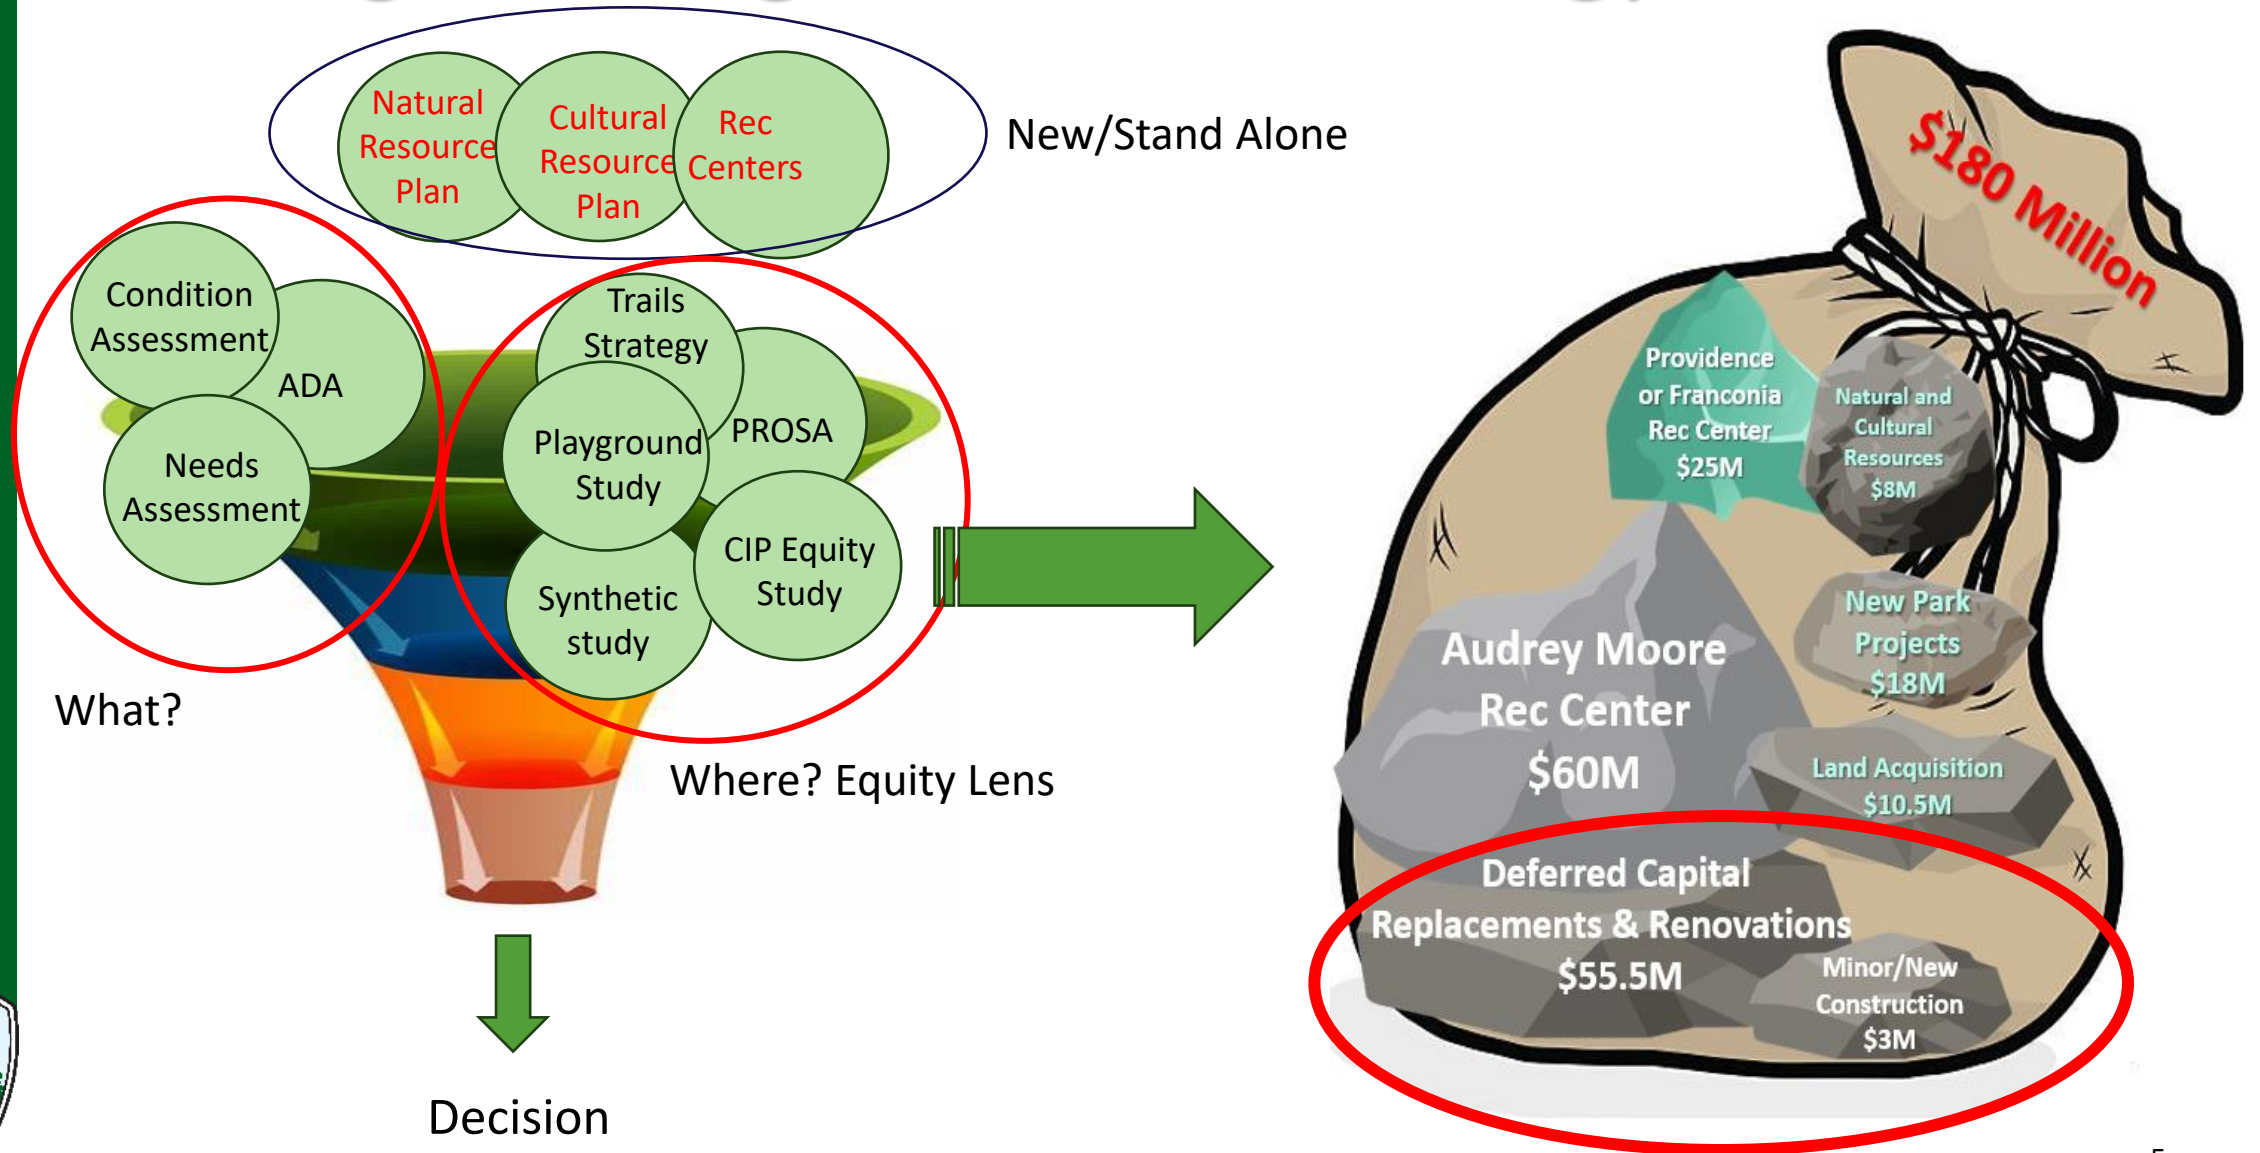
Natural Resource Plan

Cultural Resource Plan

Rec Centers

New/Stand Alone

Condition Assessment

ADA

Needs Assessment

What?

Trails Strategy

Playground Study

PROSA

Synthetic study

CIP Equity Study

Where? Equity Lens

Decision

$180 Million

Providence or Franconia Rec Center $25M

Natural and Cultural Resources $8M

New Park Projects $18M

Audrey Moore Rec Center $60M

Land Acquisition $10.5M

Deferred Capital Replacements & Renovations $55.5M

Minor/New Construction $3M